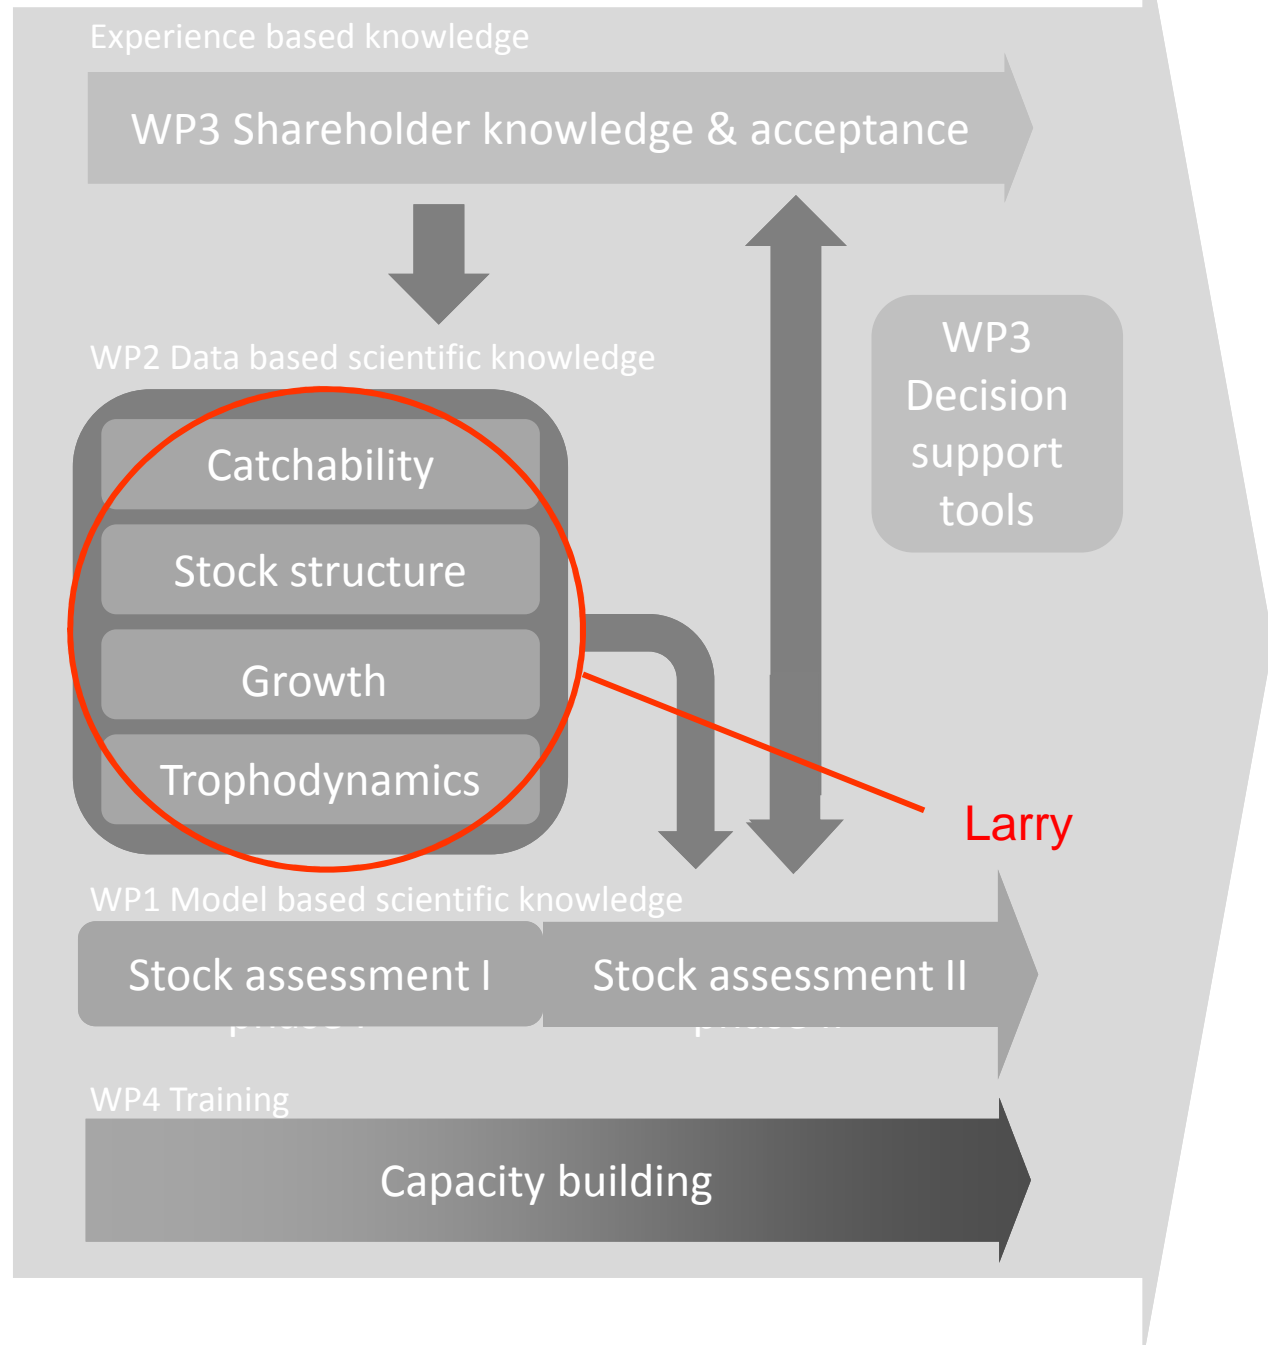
Experience based knowledge

WP3 Shareholder knowledge & acceptance

WP2 Data based scientific knowledge

Catchability

Stock structure

Growth

Trophodynamics

WP3 Decision support tools

Larry

WP1 Model based scientific knowledge

Stock assessment I

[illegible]

Stock assessment II

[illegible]

WP4 Training

Capacity building